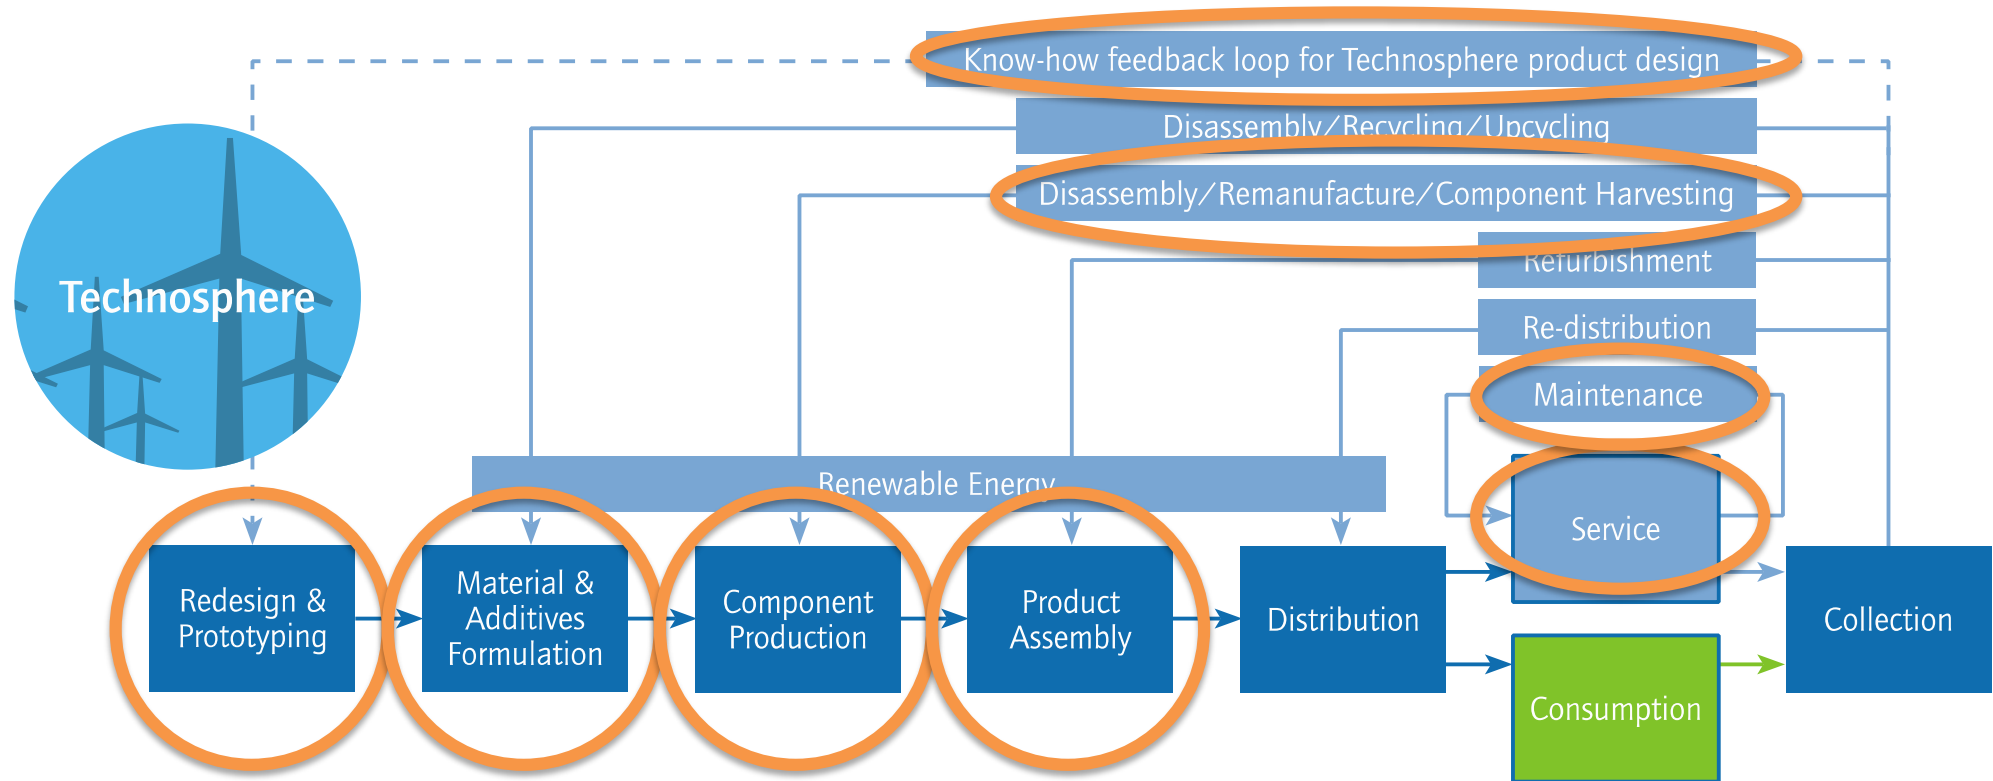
Know-how feedback loop for Technosphere product design

Disassembly/Recycling/Upcycling

Disassembly/Remanufacture/Component Harvesting

Refurbishment

Re-distribution

Maintenance

Technosphere

Renewable Energy

Service

Redesign & Prototyping

Material & Additives Formulation

Component Production

Product Assembly

Distribution

Collection

Consumption